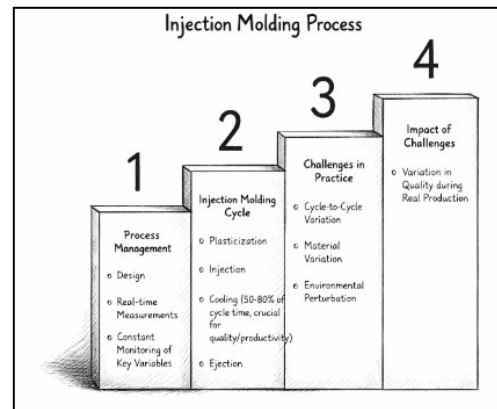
Injection Molding Process

1

Process Management

- Design
- Real-time Measurements
- Constant Monitoring of Key Variables

2

Injection Molding Cycle

- Plasticization
- Injection
- Cooling (50-80% of cycle time, crucial for quality/productivity)
- Ejection

3

Challenges in Practice

- Cycle-to-Cycle Variation
- Material Variation
- Environmental Perturbation

4

Impact of Challenges

- Variation in Quality during Real Production